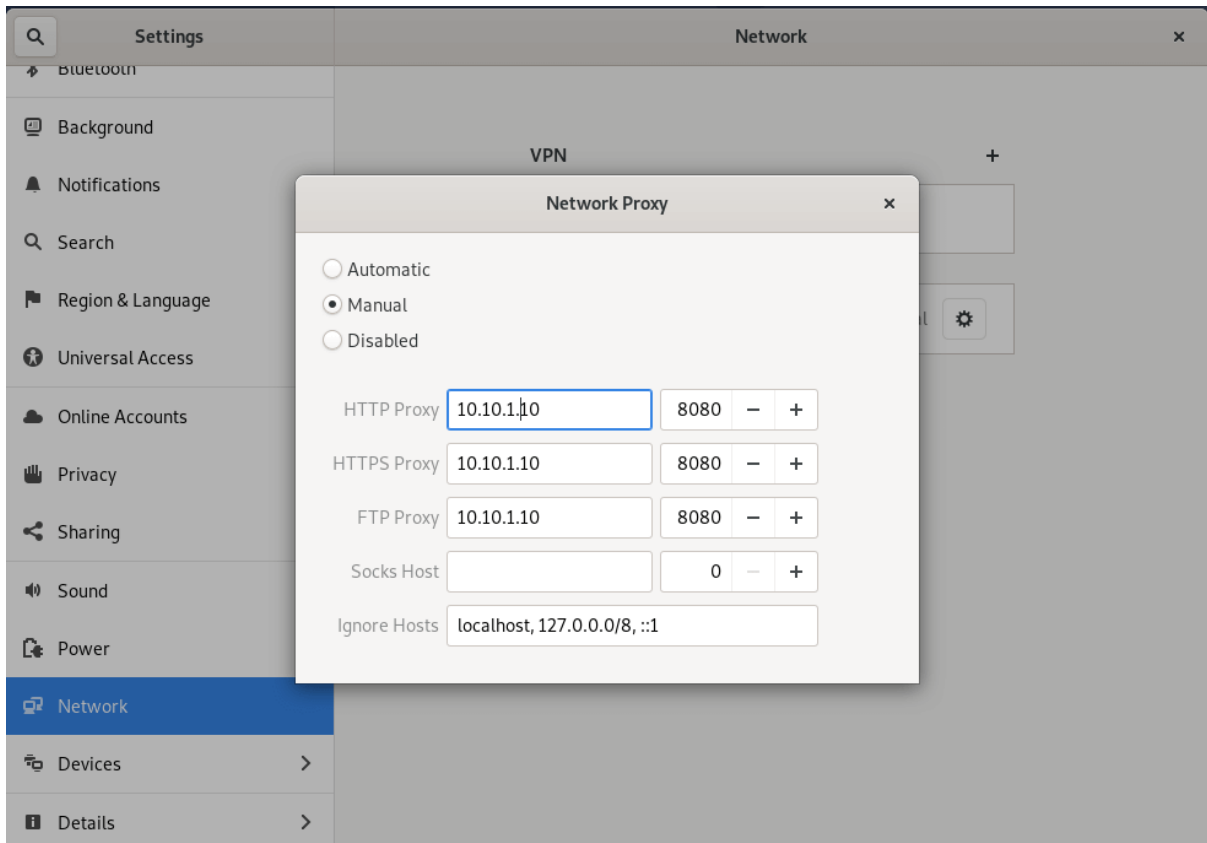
Settings

Network

×

Bluetooth

Background

Notifications

Search

Region & Language

Universal Access

Online Accounts

Privacy

Sharing

Sound

Power

Network

Devices

Details

VPN

+

Network Proxy

×

Automatic

Manual

Disabled

HTTP Proxy 10.10.1.10 8080 − +

HTTPS Proxy 10.10.1.10 8080 − +

FTP Proxy 10.10.1.10 8080 − +

Socks Host 0 − +

Ignore Hosts localhost, 127.0.0.0/8, ::1